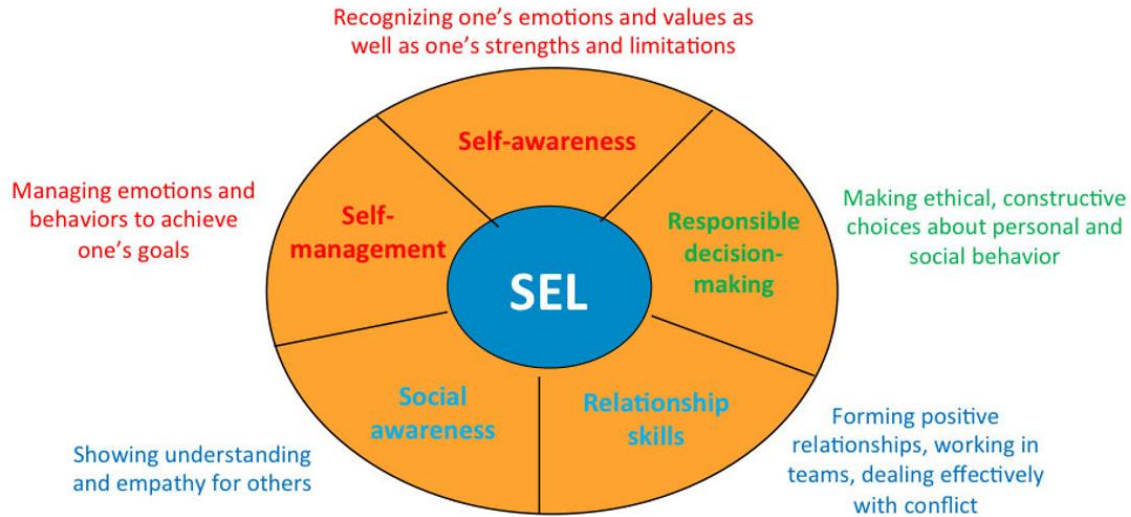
Recognizing one's emotions and values as well as one's strengths and limitations

Self-awareness

Managing emotions and behaviors to achieve one's goals

Self-management

SEL

Responsible decision-making

Making ethical, constructive choices about personal and social behavior

Social awareness

Relationship skills

Showing understanding and empathy for others

Forming positive relationships, working in teams, dealing effectively with conflict